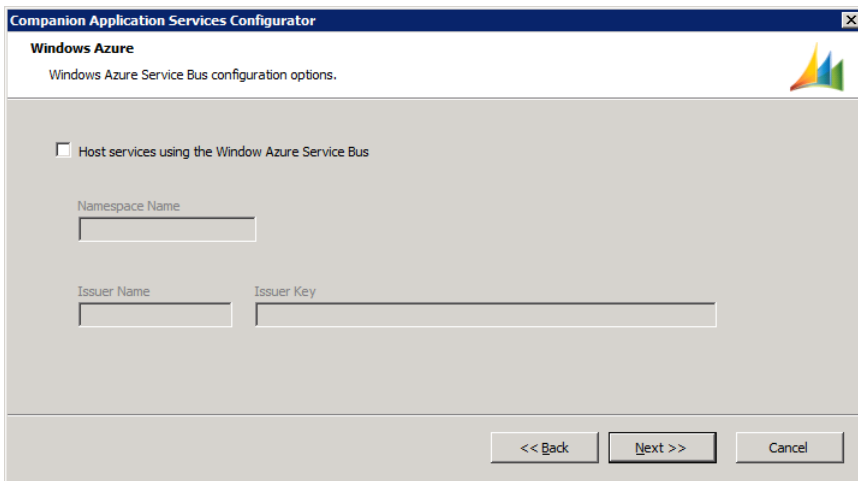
Companion Application Services Configurator

Windows Azure

Windows Azure Service Bus configuration options.

Host services using the Window Azure Service Bus

Namespace Name

Issuer Name

Issuer Key

<< Back

Next >>

Cancel